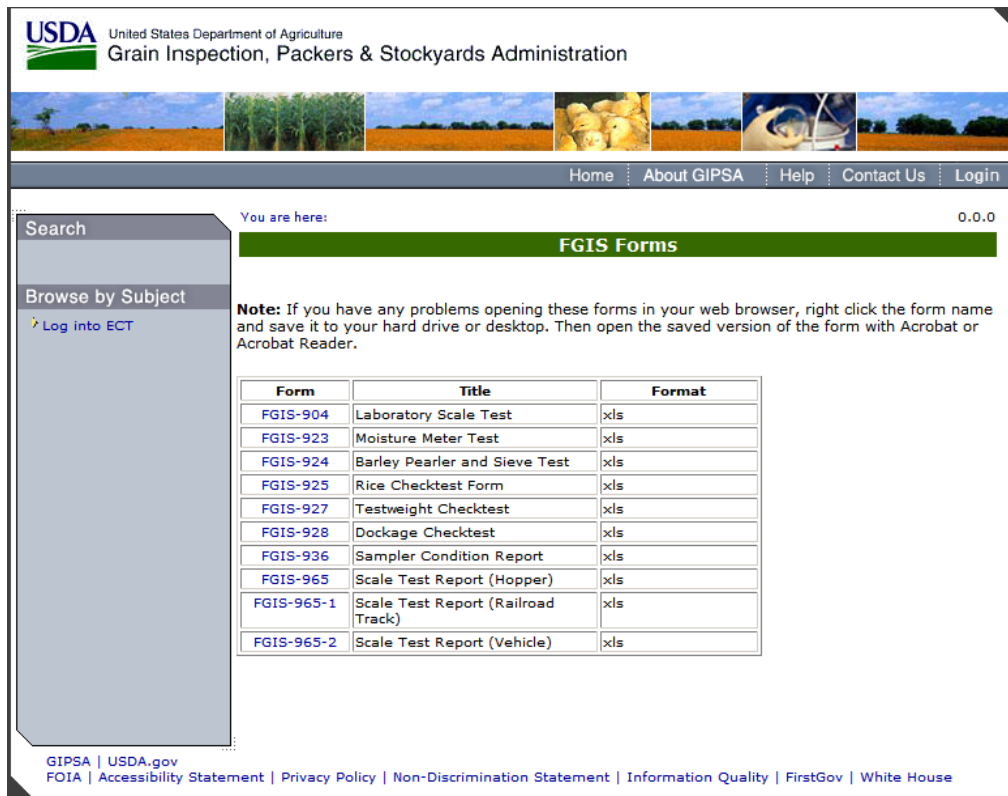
USDA United States Department of Agriculture
Grain Inspection, Packers & Stockyards Administration

Home | About GIPSA | Help | Contact Us | Login

Search

Browse by Subject

Log into ECT

You are here:

0.0.0

FGIS Forms

**Note:** If you have any problems opening these forms in your web browser, right click the form name and save it to your hard drive or desktop. Then open the saved version of the form with Acrobat or Acrobat Reader.

| Form | Title | Format |
|---|---|---|
| FGIS-904 | Laboratory Scale Test | xls |
| FGIS-923 | Moisture Meter Test | xls |
| FGIS-924 | Barley Pearler and Sieve Test | xls |
| FGIS-925 | Rice Checktest Form | xls |
| FGIS-927 | Testweight Checktest | xls |
| FGIS-928 | Dockage Checktest | xls |
| FGIS-936 | Sampler Condition Report | xls |
| FGIS-965 | Scale Test Report (Hopper) | xls |
| FGIS-965-1 | Scale Test Report (Railroad Track) | xls |
| FGIS-965-2 | Scale Test Report (Vehicle) | xls |

GIPSA | USDA.gov
FOIA | Accessibility Statement | Privacy Policy | Non-Discrimination Statement | Information Quality | FirstGov | White House